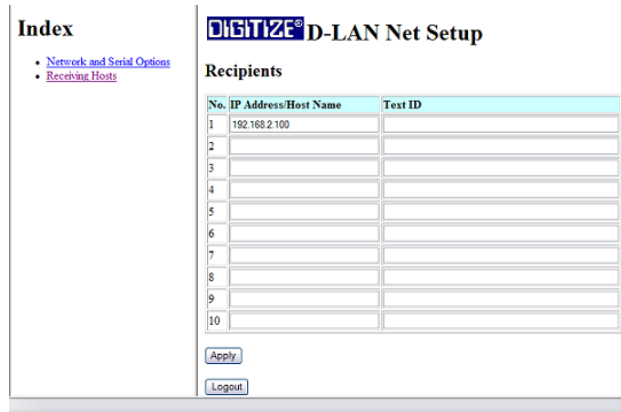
Index

- Network and Serial Options
- Receiving Hosts

DIGITIZE® D-LAN Net Setup

Recipients

| No. | IP Address/Host Name | Text ID |
|---|---|---|
| 1 | 192.168.2.100 | |
| 2 | | |
| 3 | | |
| 4 | | |
| 5 | | |
| 6 | | |
| 7 | | |
| 8 | | |
| 9 | | |
| 10 | | |

Apply

Logout